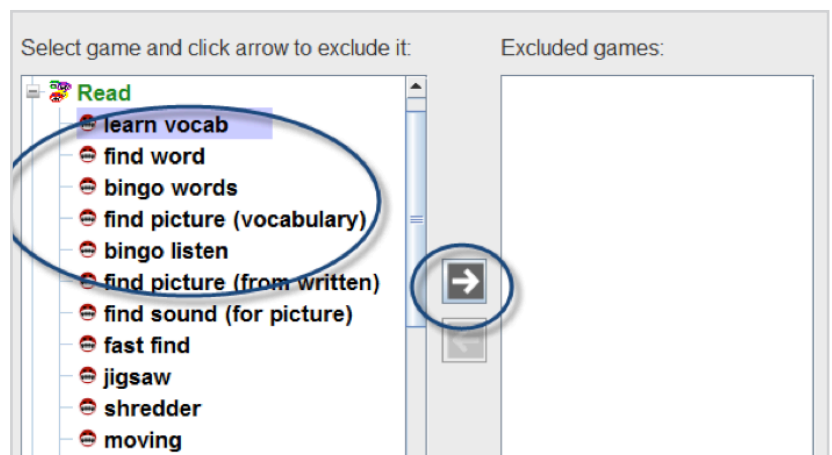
Select game and click arrow to exclude it:

Excluded games:

Read
learn vocab
find word
bingo words
find picture (vocabulary)
bingo listen
find picture (from written)
find sound (for picture)
fast find
jigsaw
shredder
moving